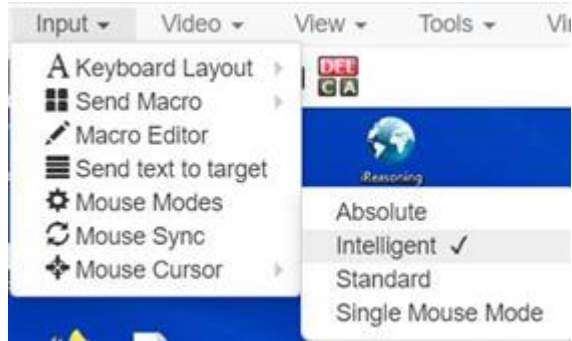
Input ▾ Video ▾ View ▾ Tools ▾ Vi

A Keyboard Layout
Send Macro
Macro Editor
Send text to target
Mouse Modes
Mouse Sync
Mouse Cursor

DEL
C A

iReasoning

Absolute
Intelligent ✓
Standard
Single Mouse Mode